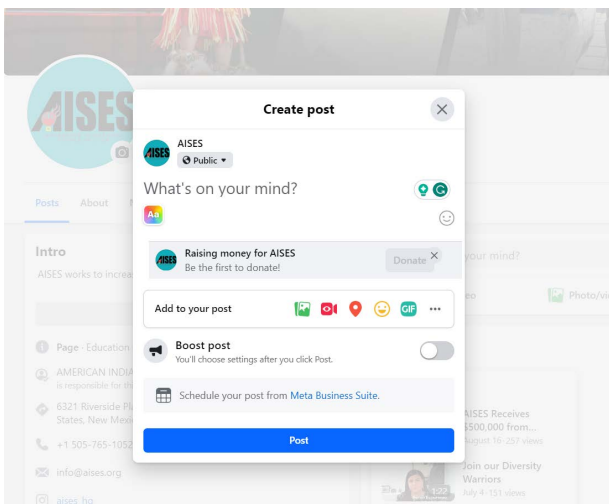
AISES

Posts About

Intro

AISES works to increa

Page · Education

AMERICAN INDIA is responsible for th

6321 Riverside Pl States, New Mexi

+1 505-765-1052

info@aises.org

aises_hq

Create post

AISES

Public

What's on your mind?

Aa

Raising money for AISES

Be the first to donate!

Donate

Add to your post

GIF

Boost post

You'll choose settings after you click Post.

Schedule your post from Meta Business Suite.

Post

your mind?

eo

Photo/vi

AISES Receives $500,000 from...

August 16 · 257 views

Join our Diversity Warriors

July 4 · 151 views